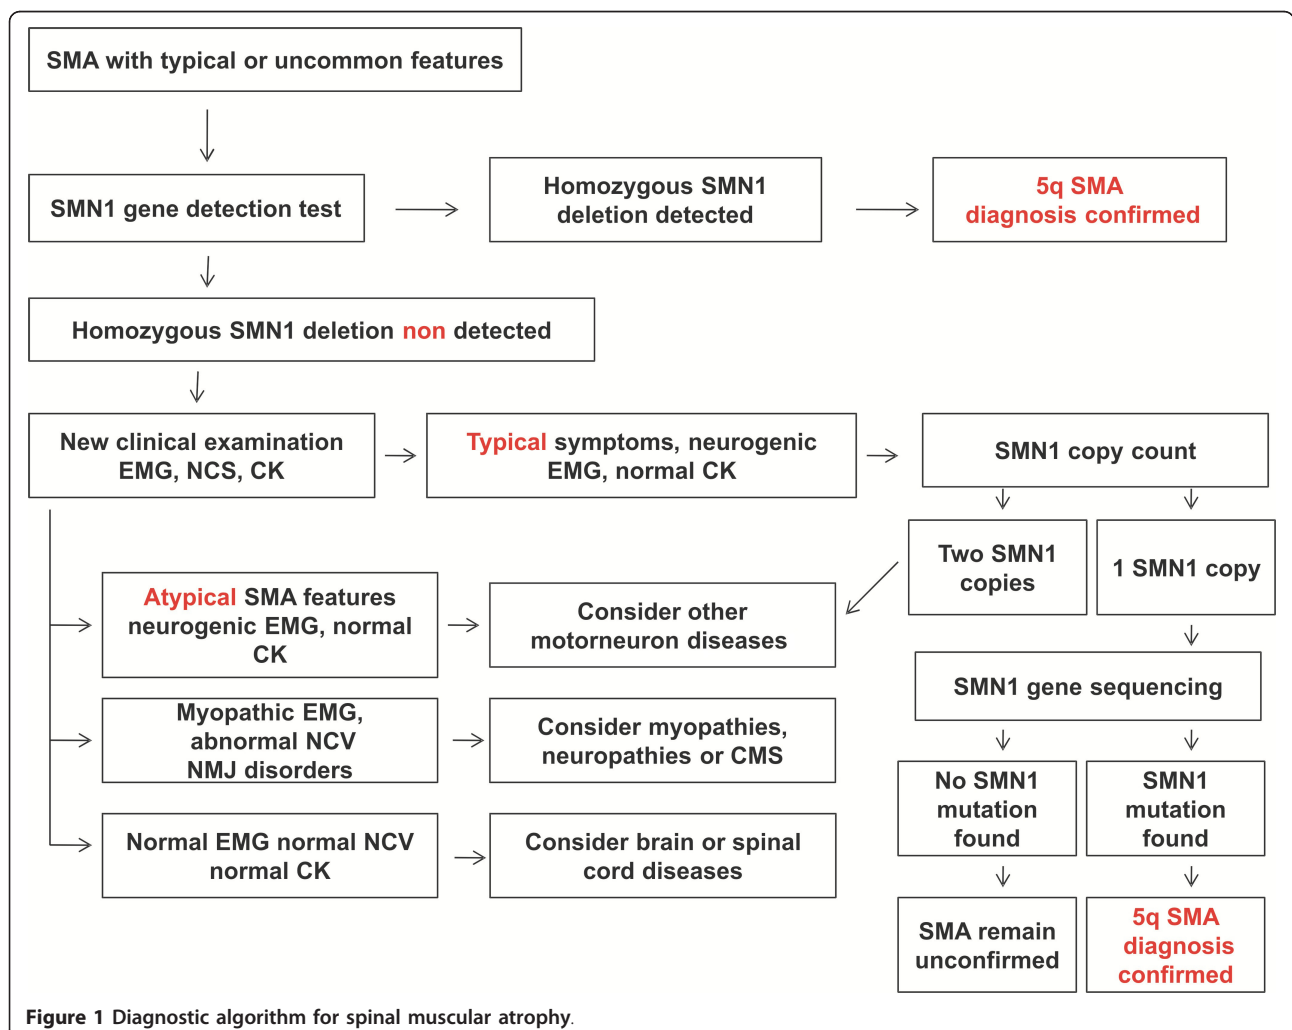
SMA with typical or uncommon features

SMN1 gene detection test

Homozygous SMN1 deletion detected

5q SMA diagnosis confirmed

Homozygous SMN1 deletion non detected

New clinical examination EMG, NCS, CK

Typical symptoms, neurogenic EMG, normal CK

SMN1 copy count

Two SMN1 copies

1 SMN1 copy

Atypical SMA features neurogenic EMG, normal CK

Consider other motorneuron diseases

SMN1 gene sequencing

Myopathic EMG, abnormal NCV NMJ disorders

Consider myopathies, neuropathies or CMS

No SMN1 mutation found

SMN1 mutation found

Normal EMG normal NCV normal CK

Consider brain or spinal cord diseases

SMA remain unconfirmed

5q SMA diagnosis confirmed

Figure 1 Diagnostic algorithm for spinal muscular atrophy.